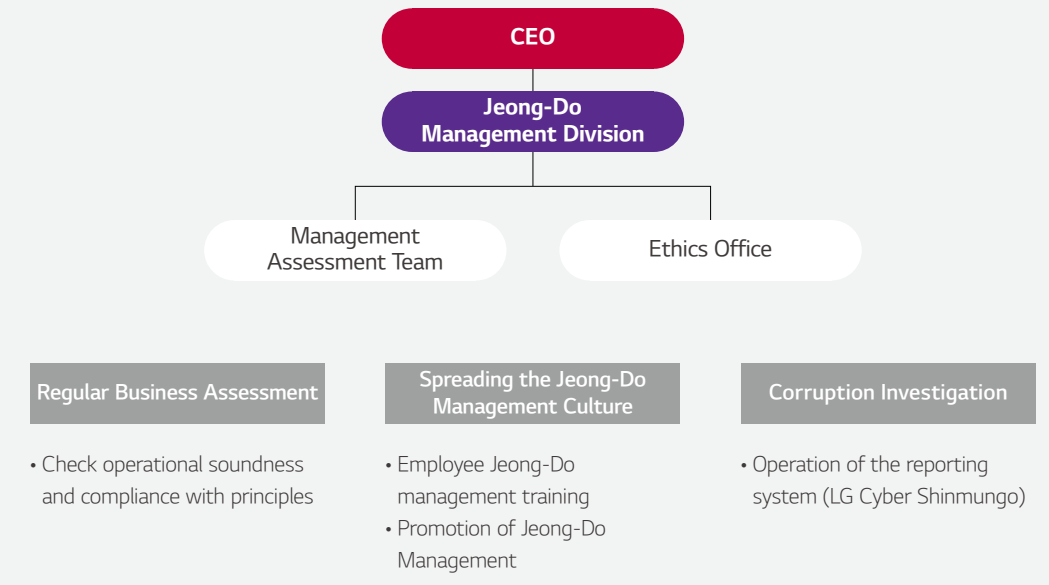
CEO

Jeong-Do Management Division

Management Assessment Team

Ethics Office

Regular Business Assessment

• Check operational soundness and compliance with principles

Spreading the Jeong-Do Management Culture

• Employee Jeong-Do management training
• Promotion of Jeong-Do Management

Corruption Investigation

• Operation of the reporting system (LG Cyber Shinmungo)